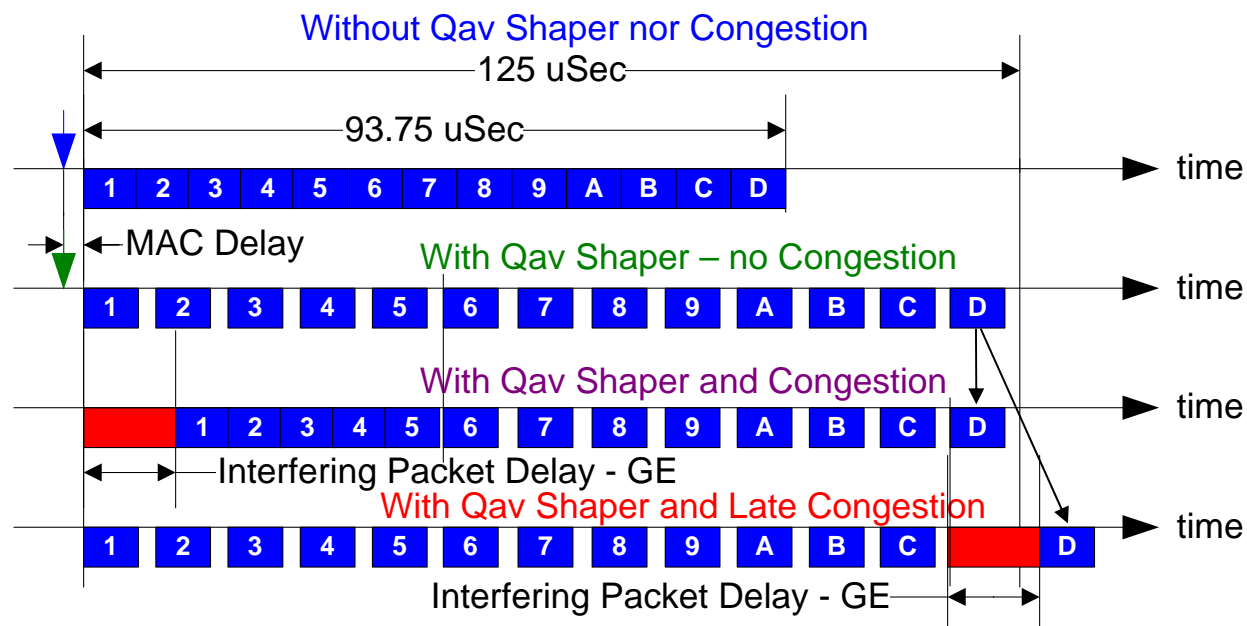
Without Qav Shaper nor Congestion

125 uSec

93.75 uSec

time

1 2 3 4 5 6 7 8 9 A B C D

MAC Delay

With Qav Shaper – no Congestion

time

1 2 3 4 5 6 7 8 9 A B C D

With Qav Shaper and Congestion

time

1 2 3 4 5 6 7 8 9 A B C D

Interfering Packet Delay - GE

With Qav Shaper and Late Congestion

time

1 2 3 4 5 6 7 8 9 A B C D

Interfering Packet Delay - GE